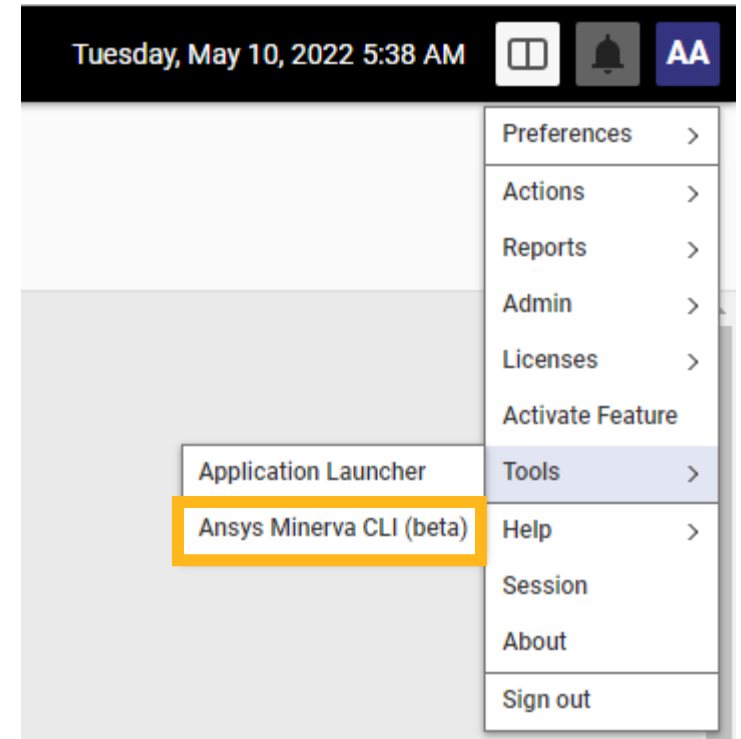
Tuesday, May 10, 2022 5:38 AM

AA

Preferences >

Actions >

Reports >

Admin >

Licenses >

Activate Feature

Tools >

Application Launcher

Ansys Minerva CLI (beta)

Help >

Session

About

Sign out